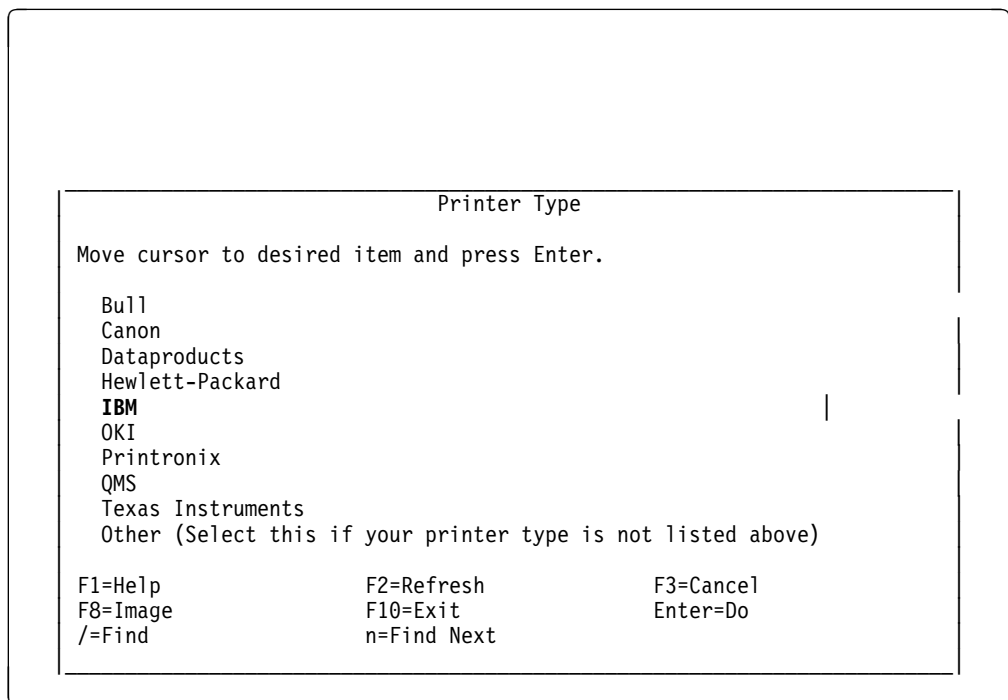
Printer Type

Move cursor to desired item and press Enter.

Bull
Canon
Dataproducts
Hewlett-Packard
**IBM**
OKI
Printronix
QMS
Texas Instruments
Other (Select this if your printer type is not listed above)

F1=Help F2=Refresh F3=Cancel
F8=Image F10=Exit Enter=Do
/=Find n=Find Next